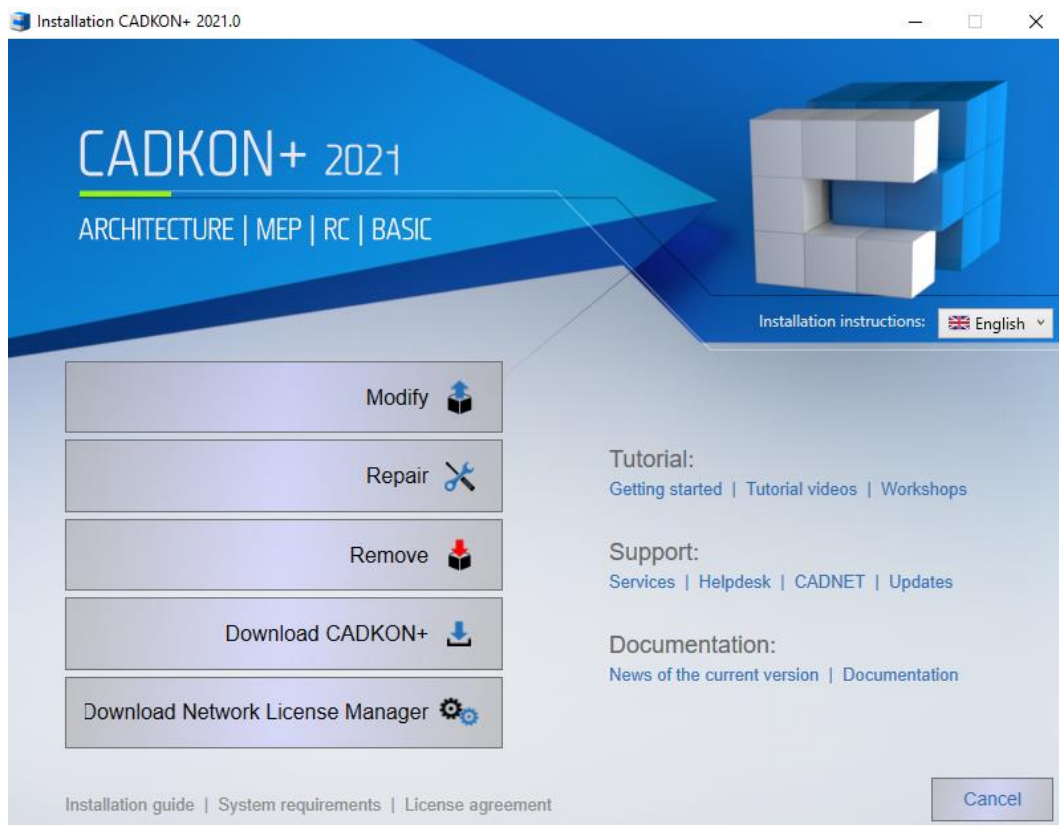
Installation CADKON+ 2021.0

CADKON+ 2021

ARCHITECTURE | MEP | RC | BASIC

Installation instructions: English

Modify

Repair

Remove

Download CADKON+

Download Network License Manager

Tutorial:
Getting started | Tutorial videos | Workshops

Support:
Services | Helpdesk | CADNET | Updates

Documentation:
News of the current version | Documentation

Installation guide | System requirements | License agreement

Cancel